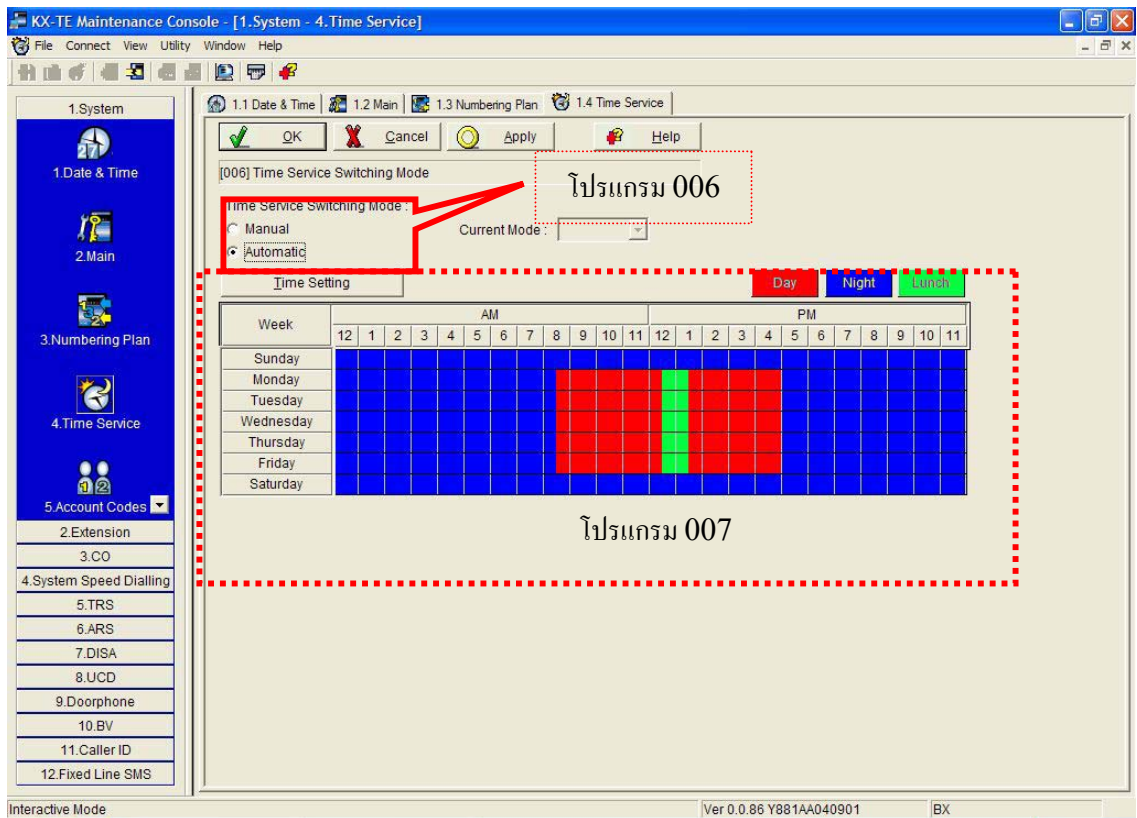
KX-TE Maintenance Console - [1.System - 4.Time Service]

File Connect View Utility Window Help

1.System
1.Date & Time
2.Main
3.Numbering Plan
4.Time Service
5.Account Codes
2.Extension
3.CO
4.System Speed Dialling
5.TRS
6.ARS
7.DISA
8.UCD
9.Doorphone
10.BV
11.Caller ID
12.Fixed Line SMS

1.1 Date & Time | 1.2 Main | 1.3 Numbering Plan | 1.4 Time Service

OK Cancel Apply Help

[006] Time Service Switching Mode

โปรแกรม 006

Time Service Switching Mode :
Manual
Automatic

Current Mode :

Time Setting

Day Night Lunch

| Week | AM | | | | | | | | | | | | PM | | | | | | | | | | | |
|---|---|---|---|---|---|---|---|---|---|---|---|---|---|---|---|---|---|---|---|---|---|---|---|---|
| | 12 | 1 | 2 | 3 | 4 | 5 | 6 | 7 | 8 | 9 | 10 | 11 | 12 | 1 | 2 | 3 | 4 | 5 | 6 | 7 | 8 | 9 | 10 | 11 |
| Sunday | | | | | | | | | | | | | | | | | | | | | | | | |
| Monday | | | | | | | | | | | | | | | | | | | | | | | | |
| Tuesday | | | | | | | | | | | | | | | | | | | | | | | | |
| Wednesday | | | | | | | | | | | | | | | | | | | | | | | | |
| Thursday | | | | | | | | | | | | | | | | | | | | | | | | |
| Friday | | | | | | | | | | | | | | | | | | | | | | | | |
| Saturday | | | | | | | | | | | | | | | | | | | | | | | | |

โปรแกรม 007

Interactive Mode
Ver 0.0.86 Y881AA040901
BX